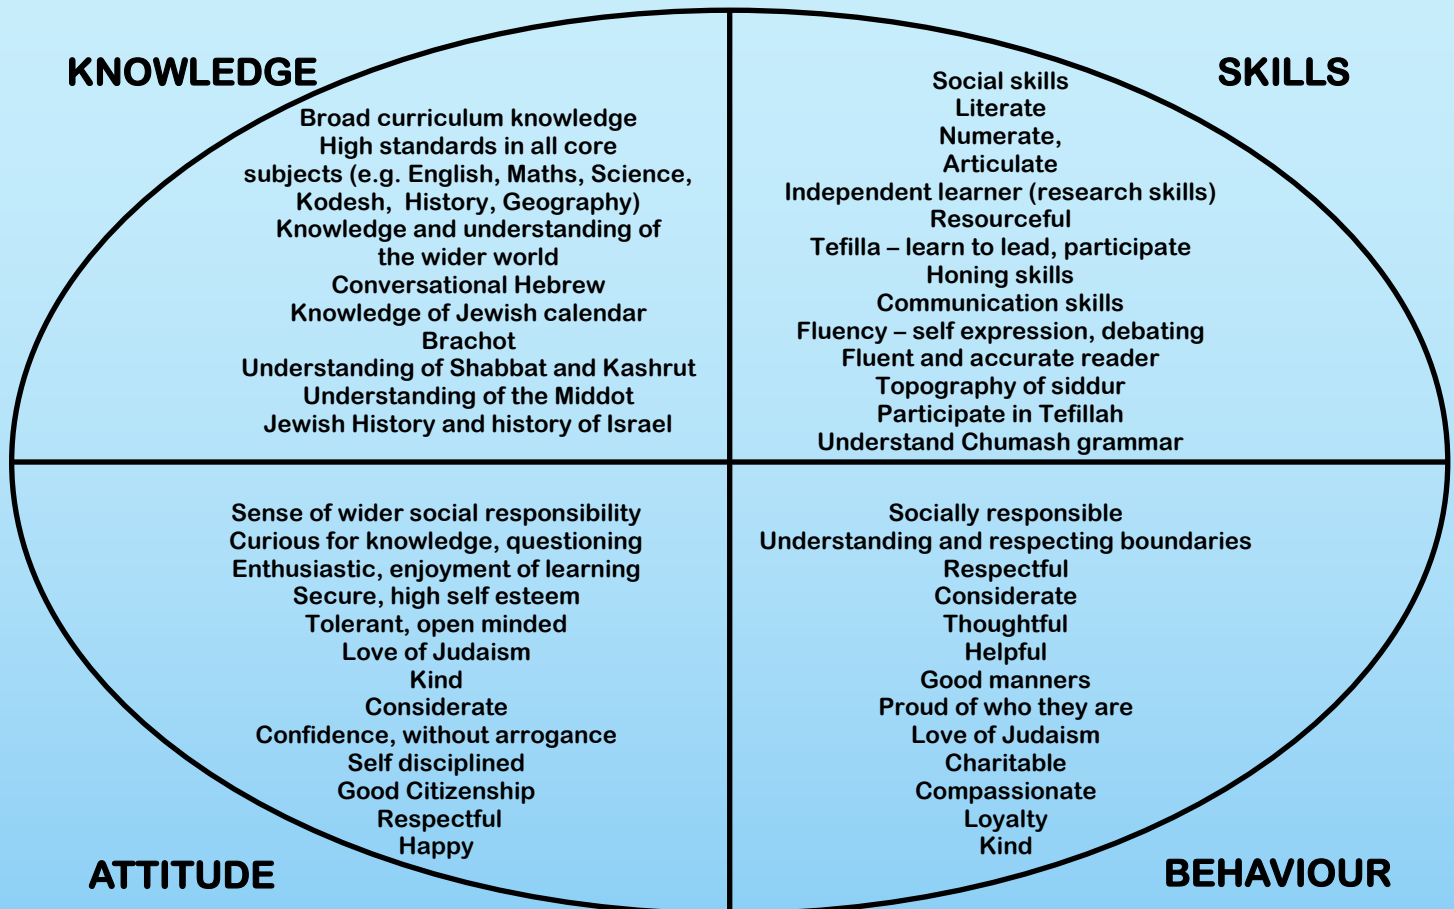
KNOWLEDGE

Broad curriculum knowledge
High standards in all core subjects (e.g. English, Maths, Science, Kodesh, History, Geography)
Knowledge and understanding of the wider world
Conversational Hebrew
Knowledge of Jewish calendar
Brachot
Understanding of Shabbat and Kashrut
Understanding of the Middot
Jewish History and history of Israel

SKILLS

Social skills
Literate
Numerate,
Articulate
Independent learner (research skills)
Resourceful
Tefilla – learn to lead, participate
Honing skills
Communication skills
Fluency – self expression, debating
Fluent and accurate reader
Topography of siddur
Participate in Tefillah
Understand Chumash grammar

Sense of wider social responsibility
Curious for knowledge, questioning
Enthusiastic, enjoyment of learning
Secure, high self esteem
Tolerant, open minded
Love of Judaism
Kind
Considerate
Confidence, without arrogance
Self disciplined
Good Citizenship
Respectful
Happy

ATTITUDE

Socially responsible
Understanding and respecting boundaries
Respectful
Considerate
Thoughtful
Helpful
Good manners
Proud of who they are
Love of Judaism
Charitable
Compassionate
Loyalty
Kind

BEHAVIOUR